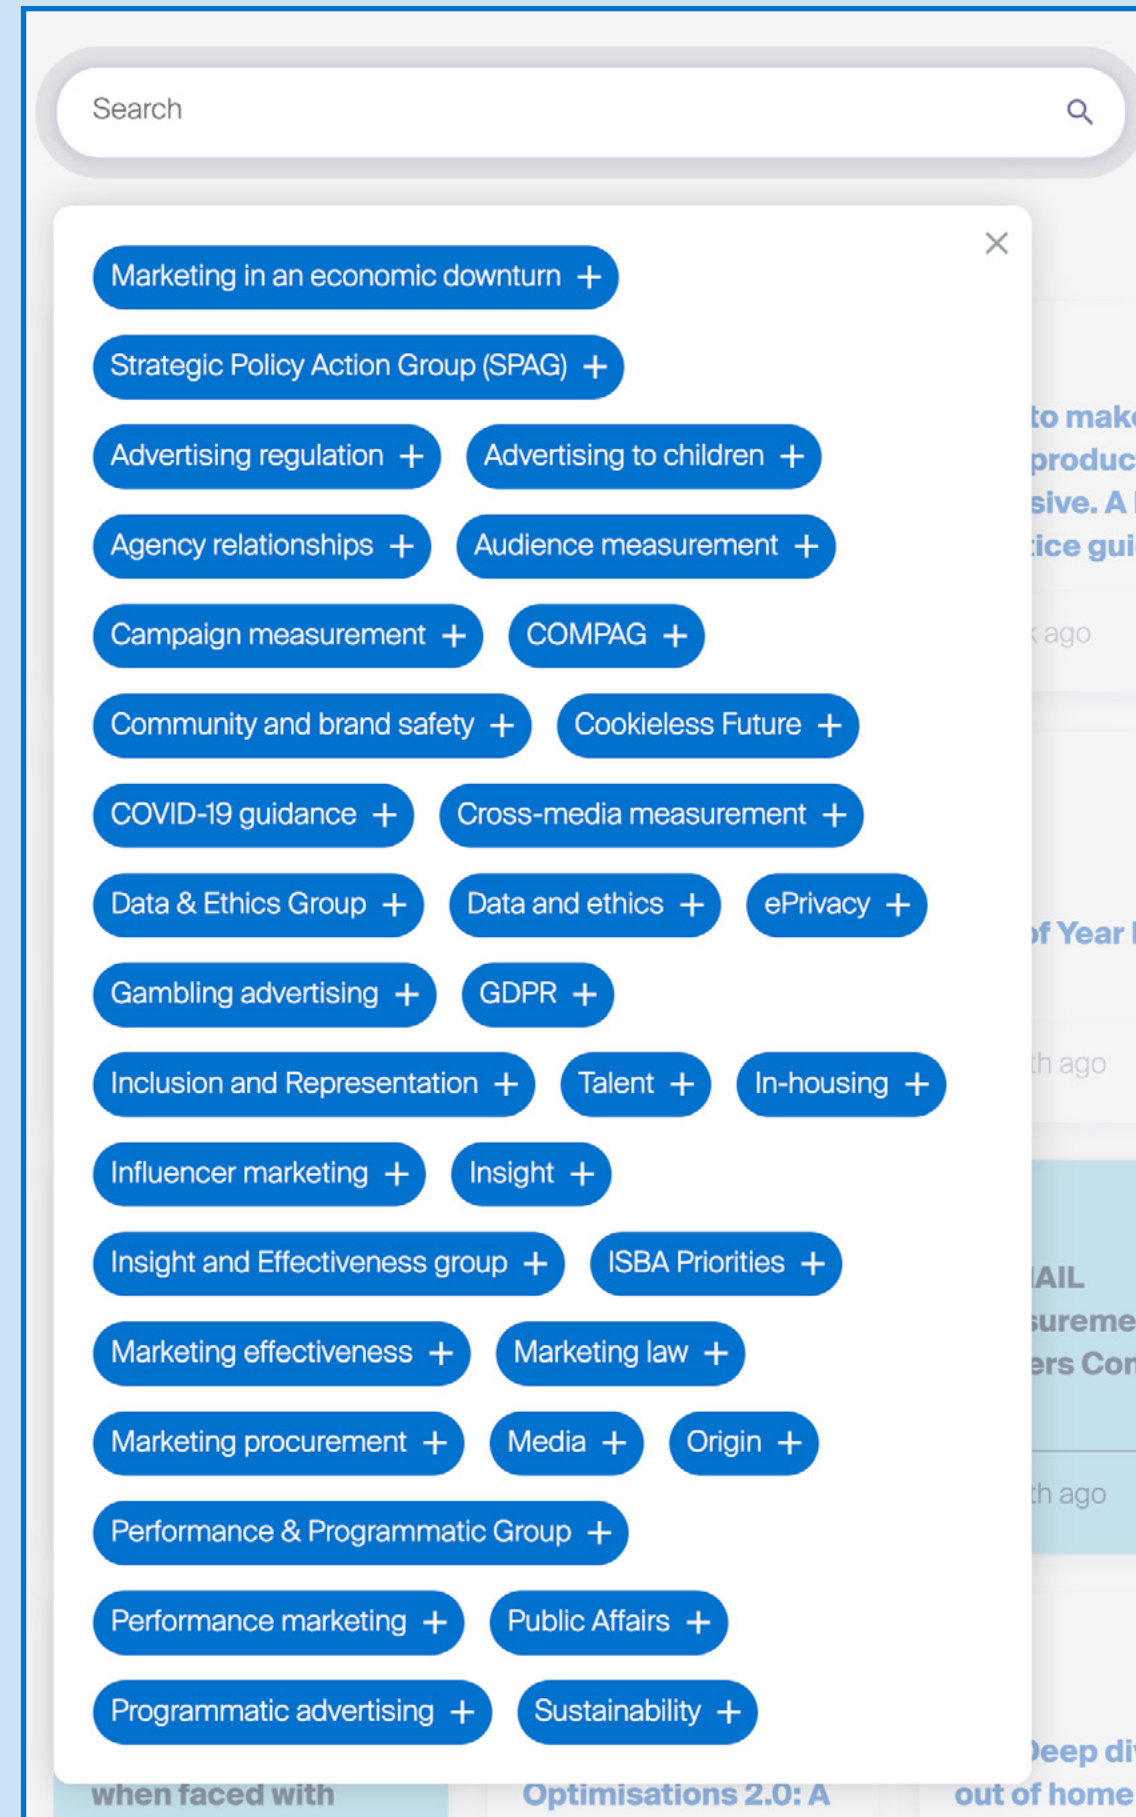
Search

×

Marketing in an economic downturn +

Strategic Policy Action Group (SPAG) +

Advertising regulation + Advertising to children +

Agency relationships + Audience measurement +

Campaign measurement + COMPAG +

Community and brand safety + Cookieless Future +

COVID-19 guidance + Cross-media measurement +

Data & Ethics Group + Data and ethics + ePrivacy +

Gambling advertising + GDPR +

Inclusion and Representation + Talent + In-housing +

Influencer marketing + Insight +

Insight and Effectiveness group + ISBA Priorities +

Marketing effectiveness + Marketing law +

Marketing procurement + Media + Origin +

Performance & Programmatic Group +

Performance marketing + Public Affairs +

Programmatic advertising + Sustainability +

to mak
produc
sive. A
ice gui
ago

of Year
th ago

AIL
sureme
ers Co
th ago

Deep di
out of home

when faced with
Optimisations 2.0: A